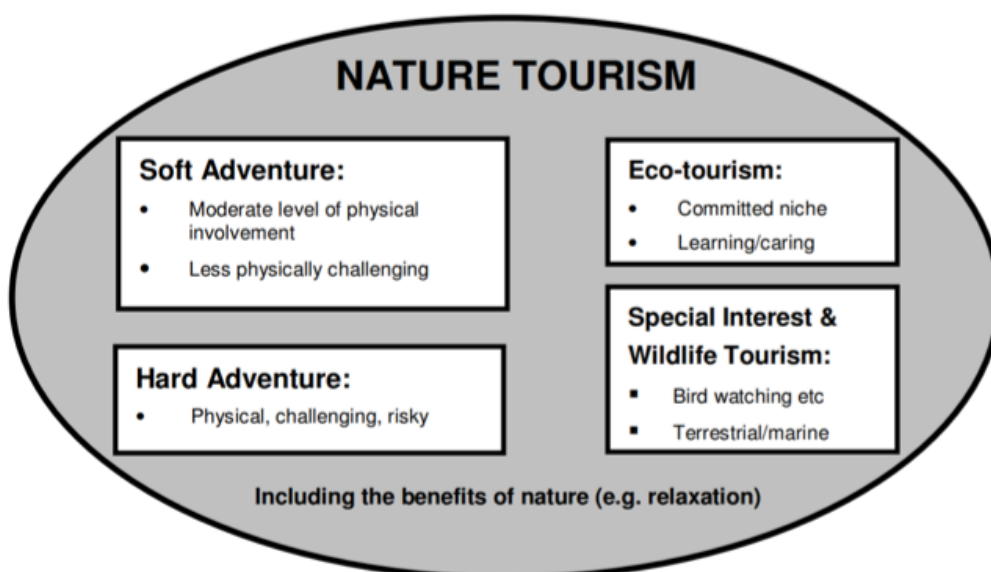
NATURE TOURISM

Soft Adventure:

- Moderate level of physical involvement
- Less physically challenging

Hard Adventure:

- Physical, challenging, risky

Eco-tourism:

- Committed niche
- Learning/caring

Special Interest & Wildlife Tourism:

- Bird watching etc
- Terrestrial/marine

Including the benefits of nature (e.g. relaxation)